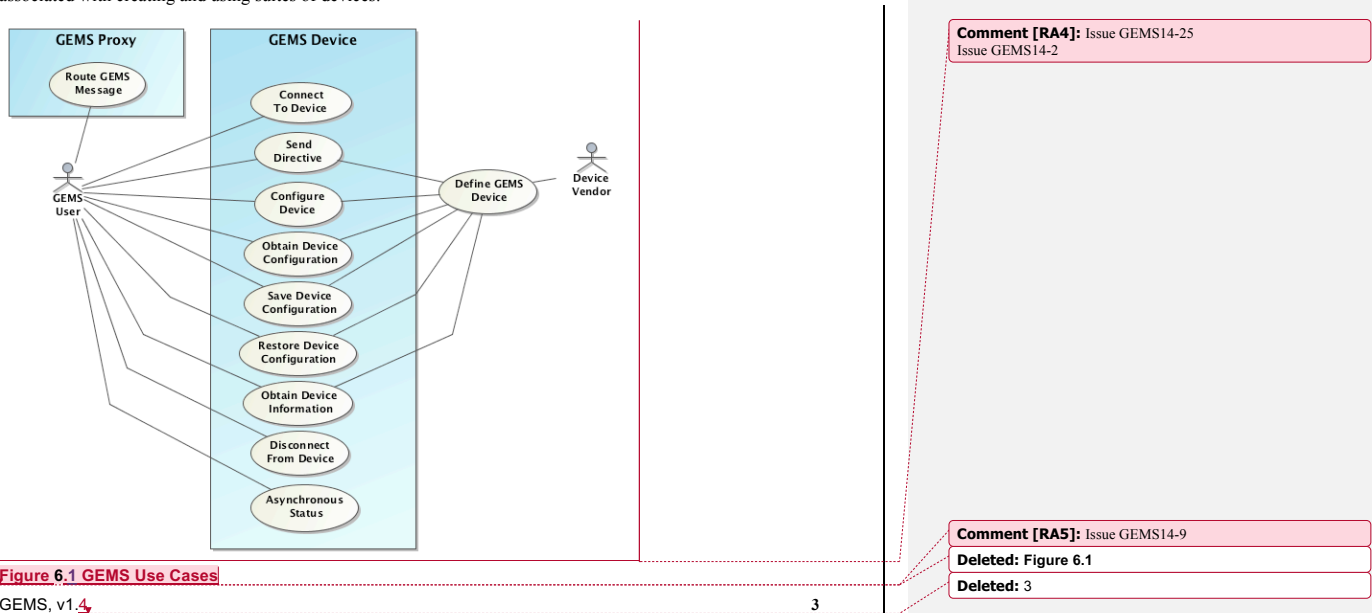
associated with creating and using suites of devices.

GEMS Proxy

Route GEMS Message

GEMS Device

Connect To Device

Send Directive

Configure Device

Obtain Device Configuration

Save Device Configuration

Restore Device Configuration

Obtain Device Information

Disconnect From Device

Asynchronous Status

Define GEMS Device

GEMS User

Device Vendor

Figure 6.1 GEMS Use Cases

GEMS, v1.4

3

Comment [RA4]: Issue GEMS14-25
Issue GEMS14-2

Comment [RA5]: Issue GEMS14-9

Deleted: Figure 6.1

Deleted: 3